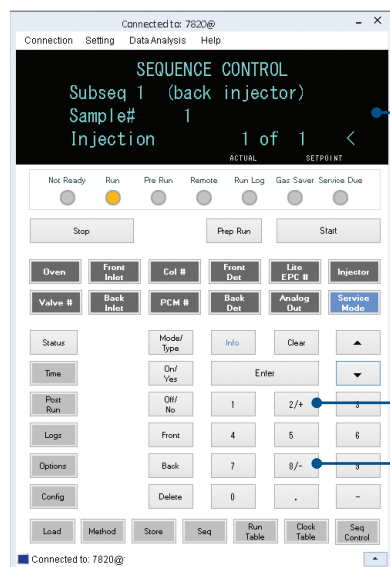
Connected to: 7820@

Connection Setting DataAnalysis Help

SEQUENCE CONTROL
Subseq 1 (back injector)
Sample# 1
Injection 1 of 1 <
ACTUAL SETPOINT

Not Ready Run Pre Run Remote Run Log Gas Saver Service Due

Stop Prep Run Start

Oven Front Inlet Col # Front Det Lite EPC # Injector

Valve # Back Inlet PCM # Back Det Analog Out Service Mode

Status Mode/Type Info Clear

Time On/Yes Enter

Post Run Off/No 1 2/+ 3

Logs Front 4 5 6

Options Back 7 8/- 9

Config Delete 0 . –

Load Method Store Seq Run Table Clock Table Seq Control

Connected to: 7820@